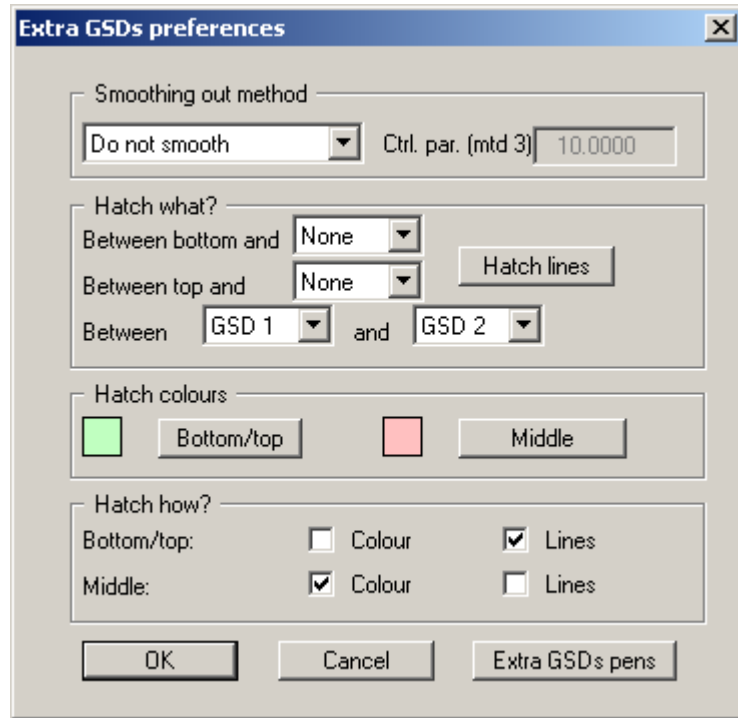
Extra GSDs preferences

Smoothing out method

Do not smooth

Ctrl. par. (mtd 3) 10.0000

Hatch what?

Between bottom and None

Between top and None

Hatch lines

Between GSD 1 and GSD 2

Hatch colours

Bottom/top

Middle

Hatch how?

Bottom/top: Colour Lines

Middle: Colour Lines

OK

Cancel

Extra GSDs pens